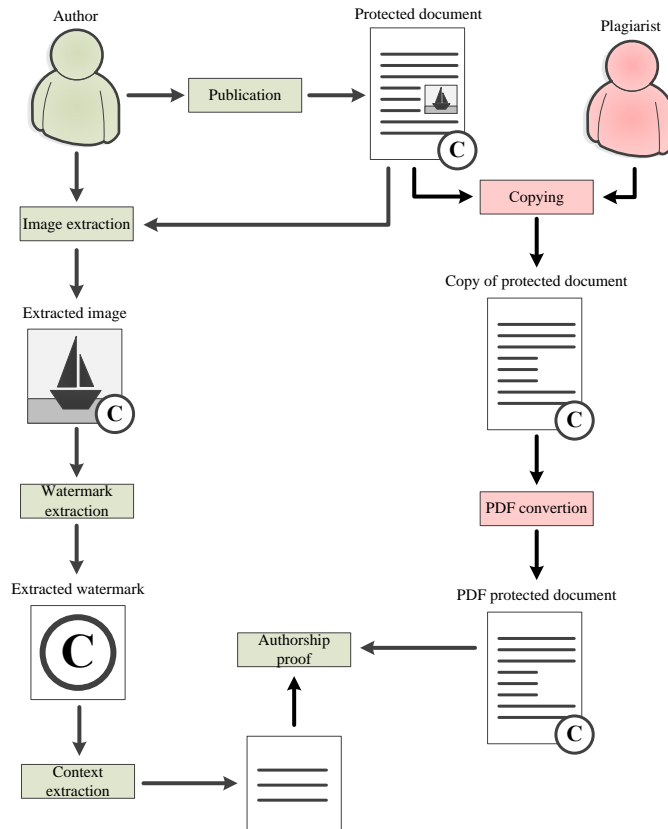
Author

Publication

Protected document

C

Plagiarist

Copying

Image extraction

Copy of protected document

Extracted image

C

C

Watermark extraction

PDF convertion

Extracted watermark

PDF protected document

C

Authorship proof

C

Context extraction